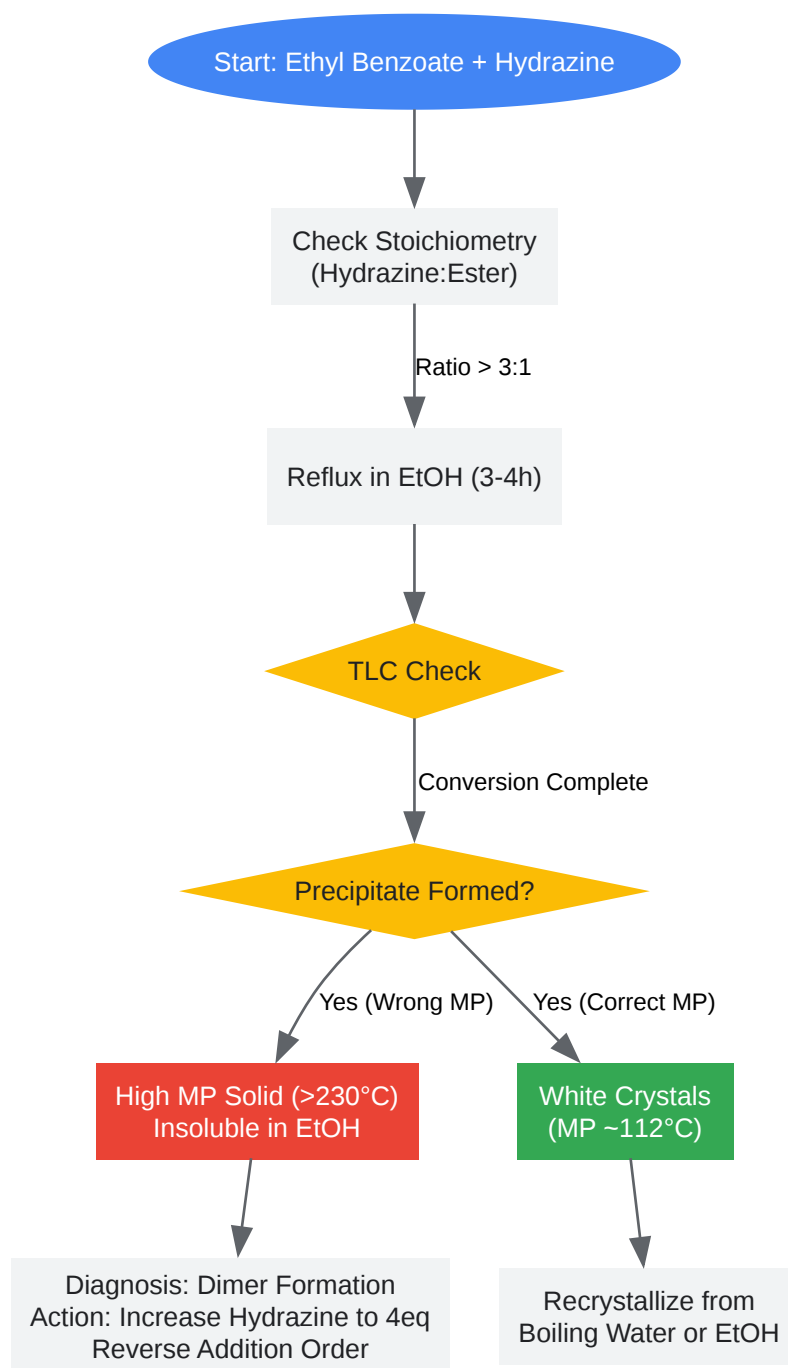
Start: Ethyl Benzoate + Hydrazine

Check Stoichiometry (Hydrazine:Ester)

Ratio > 3:1

Reflux in EtOH (3-4h)

TLC Check

Conversion Complete

Precipitate Formed?

Yes (Wrong MP)

Yes (Correct MP)

High MP Solid (>230°C)
Insoluble in EtOH

White Crystals
(MP ~112°C)

Diagnosis: Dimer Formation
Action: Increase Hydrazine to 4eq
Reverse Addition Order

Recrystallize from
Boiling Water or EtOH